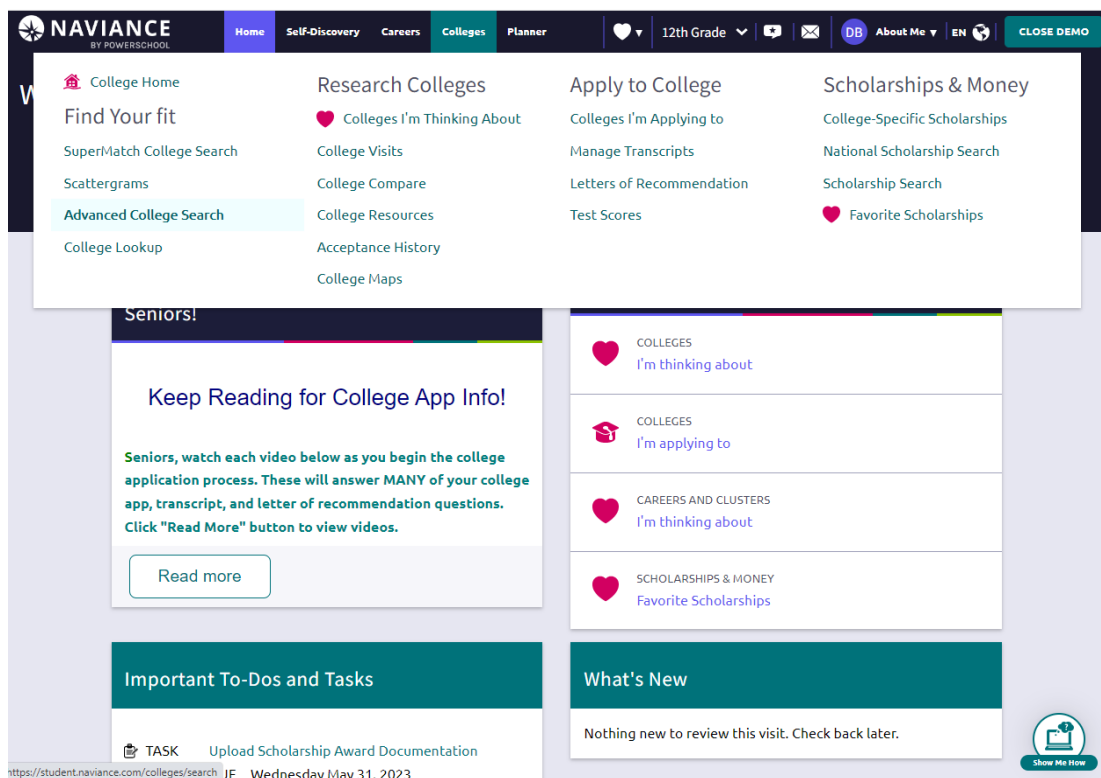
NAVIANCE BY POWERSCHOOL Home Self-Discovery Careers Colleges Planner 12th Grade DB About Me EN CLOSE DEMO

College Home
Find Your fit
SuperMatch College Search
Scattergrams
Advanced College Search
College Lookup

Research Colleges
Colleges I'm Thinking About
College Visits
College Compare
College Resources
Acceptance History
College Maps

Apply to College
Colleges I'm Applying to
Manage Transcripts
Letters of Recommendation
Test Scores

Scholarships & Money
College-Specific Scholarships
National Scholarship Search
Scholarship Search
Favorite Scholarships

W

Seniors!

Keep Reading for College App Info!

Seniors, watch each video below as you begin the college application process. These will answer MANY of your college app, transcript, and letter of recommendation questions. Click "Read More" button to view videos.

Read more

COLLEGES
I'm thinking about

COLLEGES
I'm applying to

CAREERS AND CLUSTERS
I'm thinking about

SCHOLARSHIPS & MONEY
Favorite Scholarships

Important To-Dos and Tasks

TASK Upload Scholarship Award Documentation
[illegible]E Wednesday May 31, 2023

What's New

Nothing new to review this visit. Check back later.

Show Me How

https://student.naviance.com/colleges/search